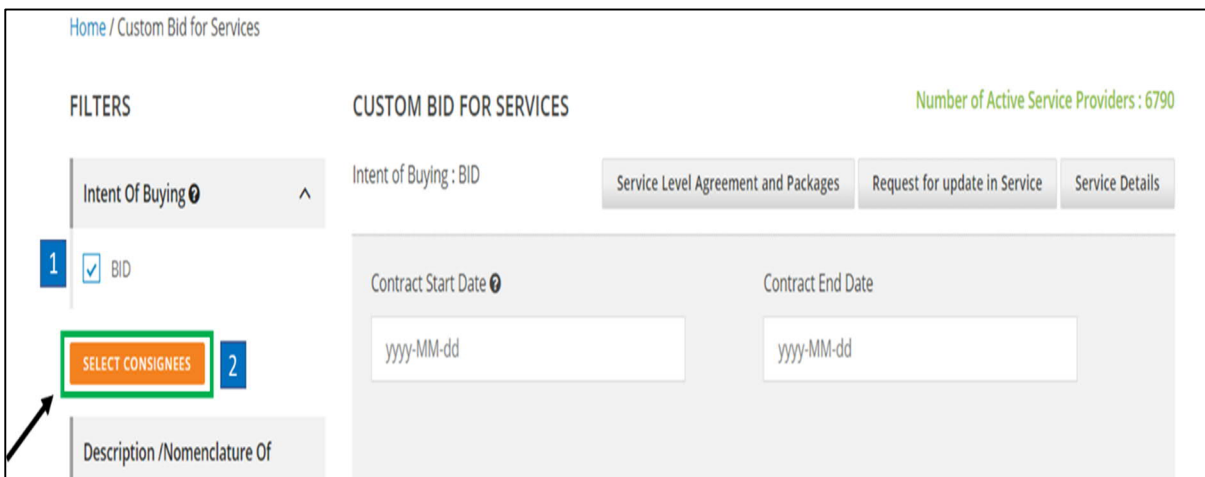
Home / Custom Bid for Services

FILTERS

CUSTOM BID FOR SERVICES

Number of Active Service Providers : 6790

Intent Of Buying

Intent of Buying : BID

Service Level Agreement and Packages

Request for update in Service

Service Details

1

BID

Contract Start Date

Contract End Date

SELECT CONSIGNEES

2

yyyy-MM-dd

yyyy-MM-dd

Description /Nomenclature Of